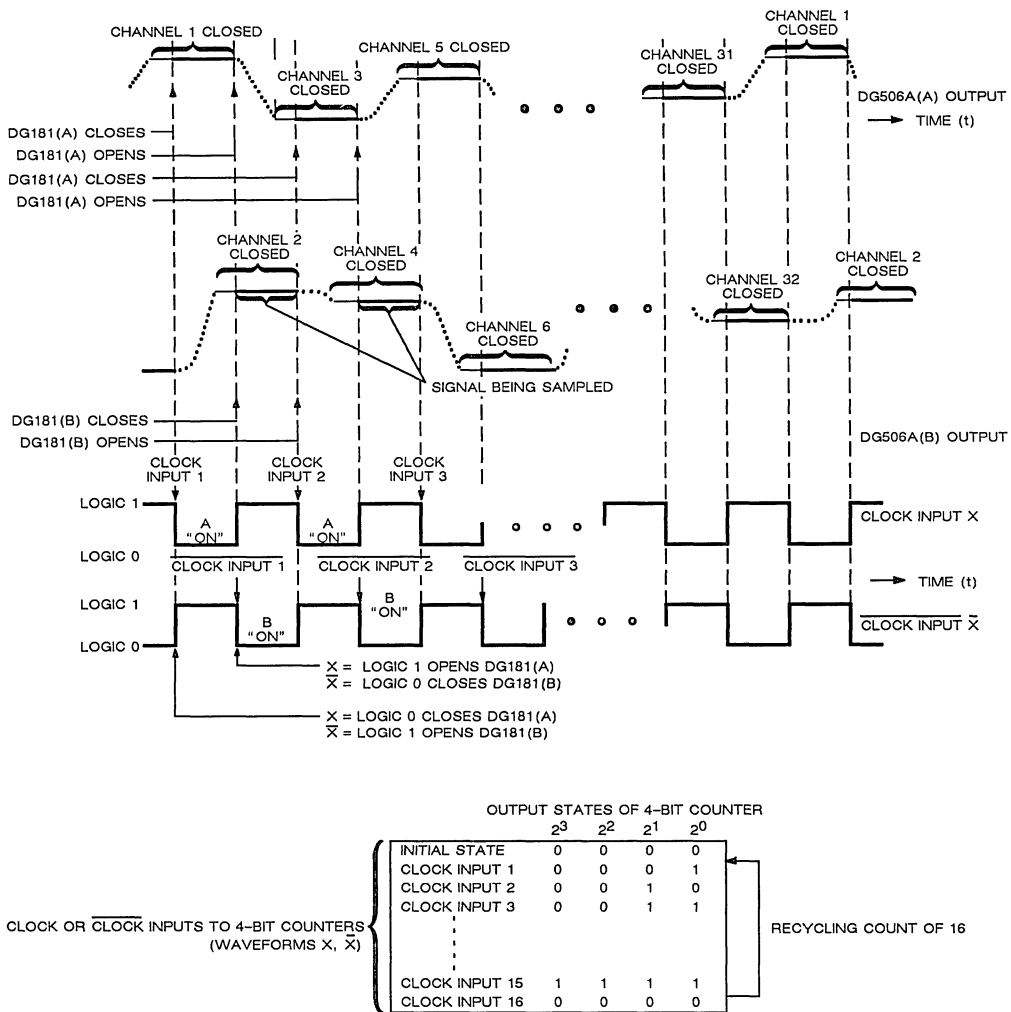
CHANNEL 1 CLOSED

CHANNEL 3 CLOSED

CHANNEL 5 CLOSED

CHANNEL 31 CLOSED

CHANNEL 1 CLOSED

DG506A(A) OUTPUT

TIME (t)

DG181(A) CLOSES
DG181(A) OPENS
DG181(A) CLOSES
DG181(A) OPENS

CHANNEL 2 CLOSED

CHANNEL 4 CLOSED

CHANNEL 6 CLOSED

CHANNEL 32 CLOSED

CHANNEL 2 CLOSED

SIGNAL BEING SAMPLED

DG181(B) CLOSES
DG181(B) OPENS

DG506A(B) OUTPUT

CLOCK INPUT 1

CLOCK INPUT 2

CLOCK INPUT 3

LOGIC 1

A "ON"

A "ON"

CLOCK INPUT X

LOGIC 0

$\overline{\text{CLOCK INPUT 1}}$

$\overline{\text{CLOCK INPUT 2}}$

$\overline{\text{CLOCK INPUT 3}}$

TIME (t)

LOGIC 1

B "ON"

B "ON"

$\overline{\text{CLOCK INPUT X}}$

LOGIC 0

X = LOGIC 1 OPENS DG181(A)
$\overline{X}$ = LOGIC 0 CLOSES DG181(B)

X = LOGIC 0 CLOSES DG181(A)
$\overline{X}$ = LOGIC 1 OPENS DG181(B)

OUTPUT STATES OF 4-BIT COUNTER

| | $2^3$ | $2^2$ | $2^1$ | $2^0$ |
|---|---|---|---|---|
| INITIAL STATE | 0 | 0 | 0 | 0 |
| CLOCK INPUT 1 | 0 | 0 | 0 | 1 |
| CLOCK INPUT 2 | 0 | 0 | 1 | 0 |
| CLOCK INPUT 3 | 0 | 0 | 1 | 1 |
| CLOCK INPUT 15 | 1 | 1 | 1 | 1 |
| CLOCK INPUT 16 | 0 | 0 | 0 | 0 |

CLOCK OR $\overline{\text{CLOCK}}$ INPUTS TO 4-BIT COUNTERS (WAVEFORMS X, $\overline{X}$)

RECYCLING COUNT OF 16